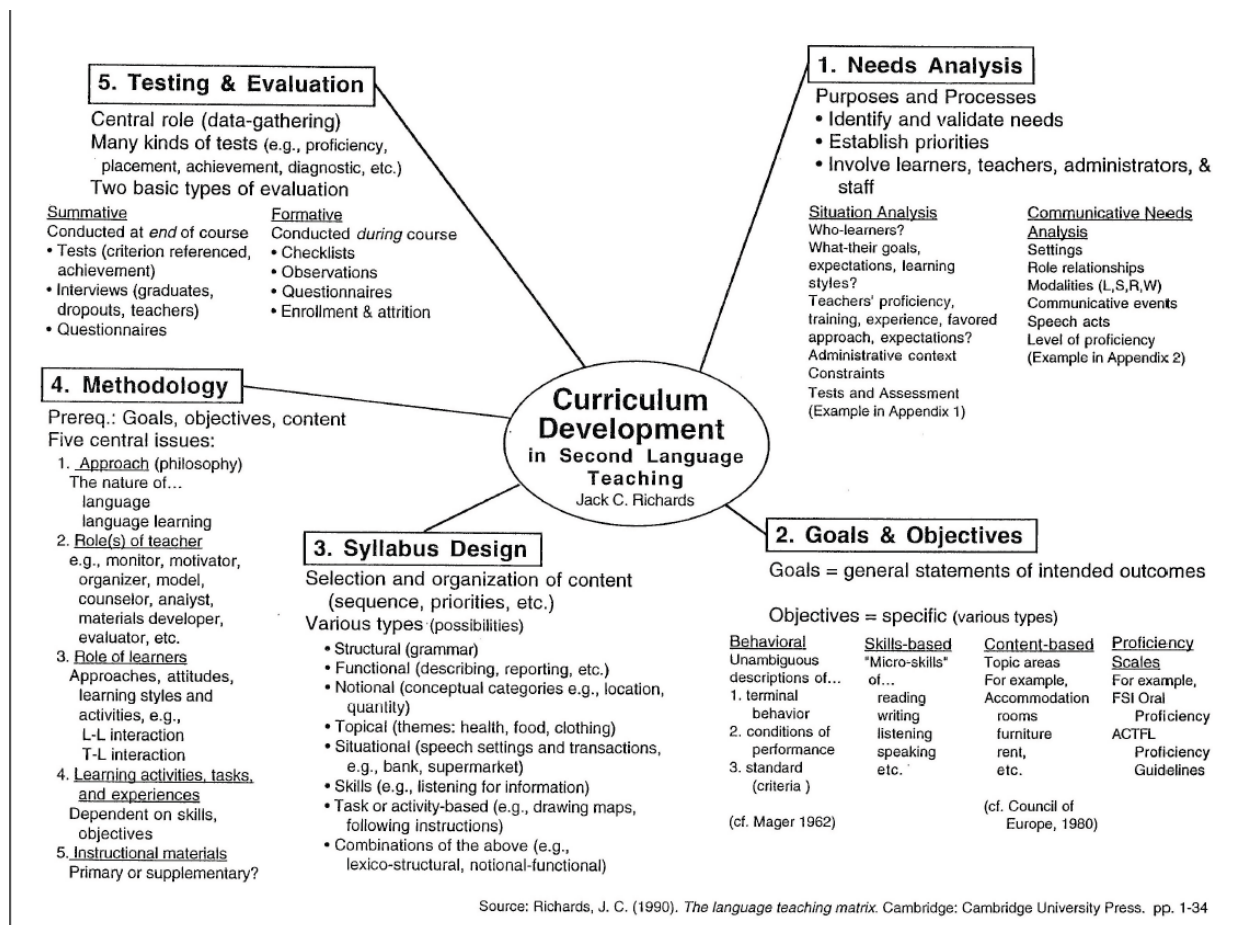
5. Testing & Evaluation

Central role (data-gathering)
Many kinds of tests (e.g., proficiency, placement, achievement, diagnostic, etc.)
Two basic types of evaluation

Summative
Conducted at end of course
• Tests (criterion referenced, achievement)
• Interviews (graduates, dropouts, teachers)
• Questionnaires

Formative
Conducted during course
• Checklists
• Observations
• Questionnaires
• Enrollment & attrition

1. Needs Analysis

Purposes and Processes
• Identify and validate needs
• Establish priorities
• Involve learners, teachers, administrators, & staff

Situation Analysis
Who-learners?
What-their goals, expectations, learning styles?
Teachers' proficiency, training, experience, favored approach, expectations?
Administrative context
Constraints
Tests and Assessment
(Example in Appendix 1)

Communicative Needs Analysis
Settings
Role relationships
Modalities (L,S,R,W)
Communicative events
Speech acts
Level of proficiency
(Example in Appendix 2)

4. Methodology

Prereq.: Goals, objectives, content
Five central issues:
1. Approach (philosophy)
The nature of...
language
language learning
2. Role(s) of teacher
e.g., monitor, motivator, organizer, model, counselor, analyst, materials developer, evaluator, etc.
3. Role of learners
Approaches, attitudes, learning styles and activities, e.g.,
L-L interaction
T-L interaction
4. Learning activities, tasks, and experiences
Dependent on skills, objectives
5. Instructional materials
Primary or supplementary?

Curriculum Development in Second Language Teaching
Jack C. Richards

3. Syllabus Design

Selection and organization of content (sequence, priorities, etc.)
Various types (possibilities)
• Structural (grammar)
• Functional (describing, reporting, etc.)
• Notional (conceptual categories e.g., location, quantity)
• Topical (themes: health, food, clothing)
• Situational (speech settings and transactions, e.g., bank, supermarket)
• Skills (e.g., listening for information)
• Task or activity-based (e.g., drawing maps, following instructions)
• Combinations of the above (e.g., lexico-structural, notional-functional)

2. Goals & Objectives

Goals = general statements of intended outcomes

Objectives = specific (various types)

Behavioral
Unambiguous descriptions of...
1. terminal behavior
2. conditions of performance
3. standard (criteria )
(cf. Mager 1962)

Skills-based
"Micro-skills" of...
reading
writing
listening
speaking
etc.

Content-based
Topic areas
For example, Accommodation
rooms
furniture
rent,
etc.
(cf. Council of Europe, 1980)

Proficiency Scales
For example, FSI Oral Proficiency
ACTFL Proficiency Guidelines

Source: Richards, J. C. (1990). The language teaching matrix. Cambridge: Cambridge University Press. pp. 1-34